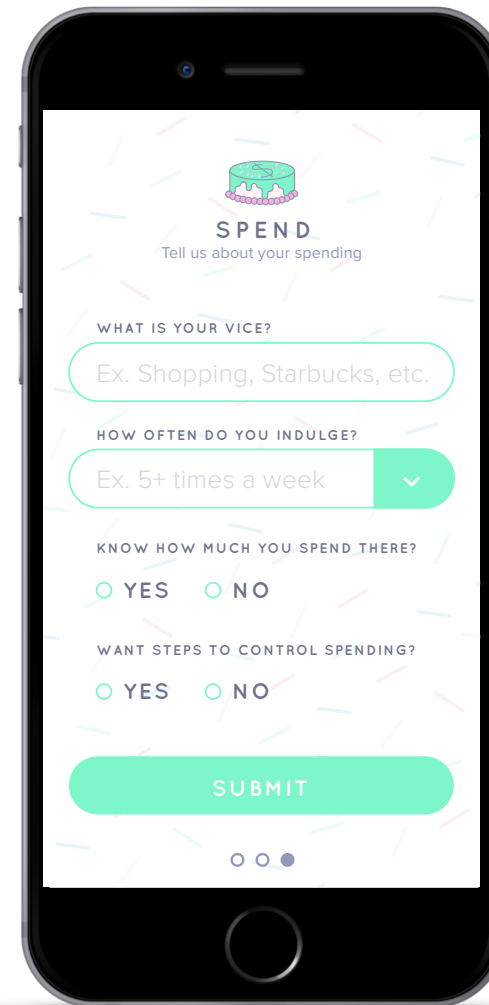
SPEND
Tell us about your spending

WHAT IS YOUR VICE?

Ex. Shopping, Starbucks, etc.

HOW OFTEN DO YOU INDULGE?

Ex. 5+ times a week

KNOW HOW MUCH YOU SPEND THERE?

YES NO

WANT STEPS TO CONTROL SPENDING?

YES NO

SUBMIT